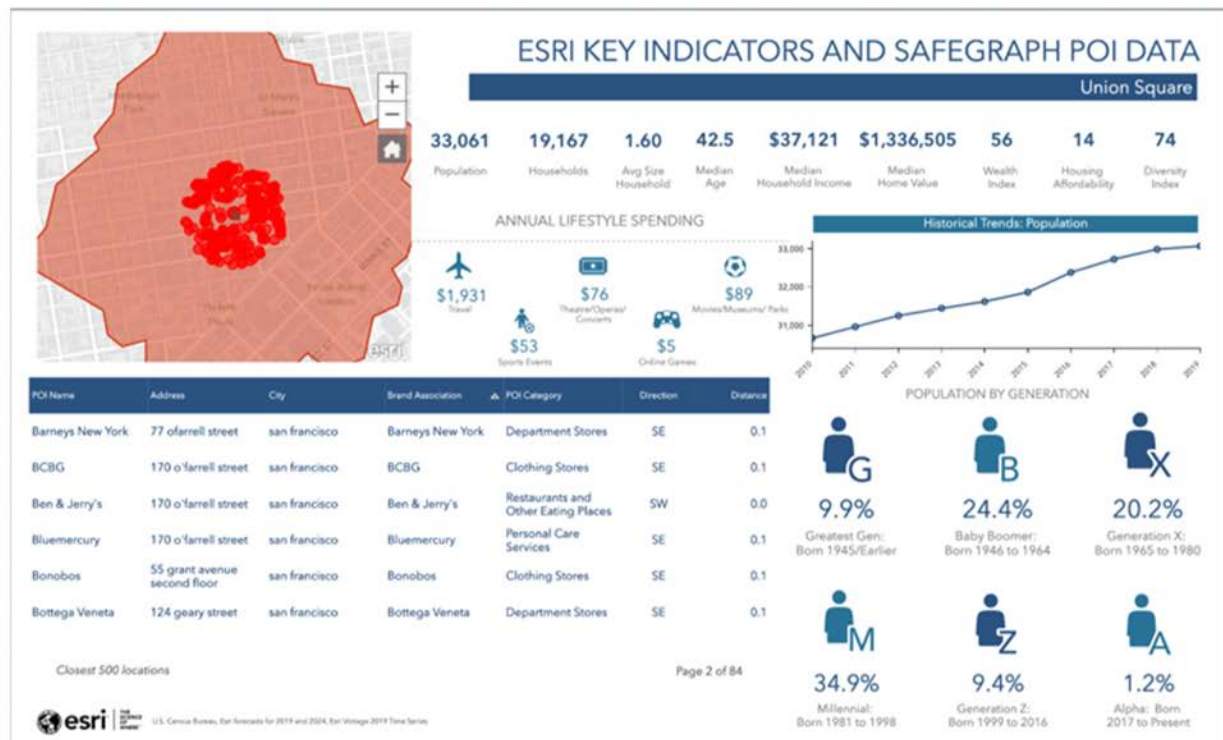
ESRI KEY INDICATORS AND SAFEGRAPH POI DATA

Union Square

| 33,061 | 19,167 | 1.60 | 42.5 | $37,121 | $1,336,505 | 56 | 14 | 74 |
|---|---|---|---|---|---|---|---|---|
| Population | Households | Avg Size Household | Median Age | Median Household Income | Median Home Value | Wealth Index | Housing Affordability | Diversity Index |

ANNUAL LIFESTYLE SPENDING

$1,931 Travel
$76 Theatre/Operas/ Concerts
$89 Movies/Museums/ Parks
$53 Sports Events
$5 Online Games

Historical Trends: Population

33,000
32,500
32,000
31,000
2010 2011 2012 2013 2014 2015 2016 2017 2018 2019

+
−
esri

| POI Name | Address | City | Brand Association | POI Category | Direction | Distance |
|---|---|---|---|---|---|---|
| Barneys New York | 77 ofarrell street | san francisco | Barneys New York | Department Stores | SE | 0.1 |
| BCBG | 170 o'farrell street | san francisco | BCBG | Clothing Stores | SE | 0.1 |
| Ben & Jerry's | 170 o'farrell street | san francisco | Ben & Jerry's | Restaurants and Other Eating Places | SW | 0.0 |
| Bluemercury | 170 o'farrell street | san francisco | Bluemercury | Personal Care Services | SE | 0.1 |
| Bonobos | 55 grant avenue second floor | san francisco | Bonobos | Clothing Stores | SE | 0.1 |
| Bottega Veneta | 124 geary street | san francisco | Bottega Veneta | Department Stores | SE | 0.1 |

Closest 500 locations

Page 2 of 84

POPULATION BY GENERATION

G
9.9%
Greatest Gen: Born 1945/Earlier

B
24.4%
Baby Boomer: Born 1946 to 1964

X
20.2%
Generation X: Born 1965 to 1980

M
34.9%
Millennial: Born 1981 to 1998

Z
9.4%
Generation Z: Born 1999 to 2016

A
1.2%
Alpha: Born 2017 to Present

esri THE SCIENCE OF WHERE

U.S. Census Bureau, Esri forecasts for 2019 and 2024, Esri Vintage 2019 Time Series